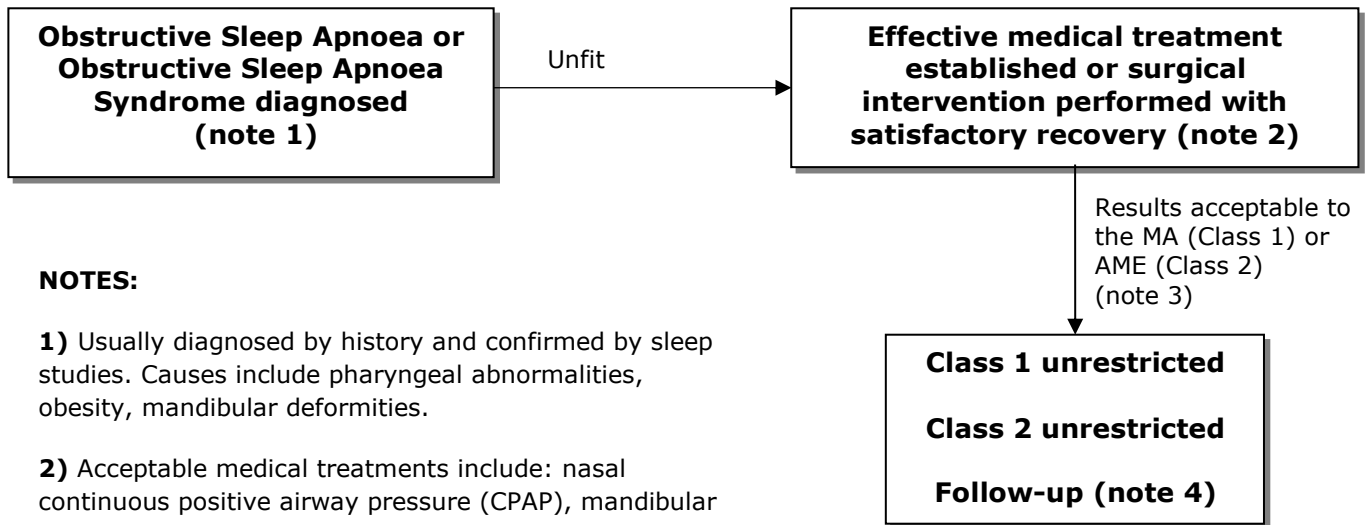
**Obstructive Sleep Apnoea or Obstructive Sleep Apnoea Syndrome diagnosed (note 1)**

Unfit

**Effective medical treatment established or surgical intervention performed with satisfactory recovery (note 2)**

Results acceptable to the MA (Class 1) or AME (Class 2) (note 3)

**Class 1 unrestricted**

**Class 2 unrestricted**

**Follow-up (note 4)**

**NOTES:**

**1)** Usually diagnosed by history and confirmed by sleep studies. Causes include pharyngeal abnormalities, obesity, mandibular deformities.

**2)** Acceptable medical treatments include: nasal continuous positive airway pressure (CPAP), mandibular